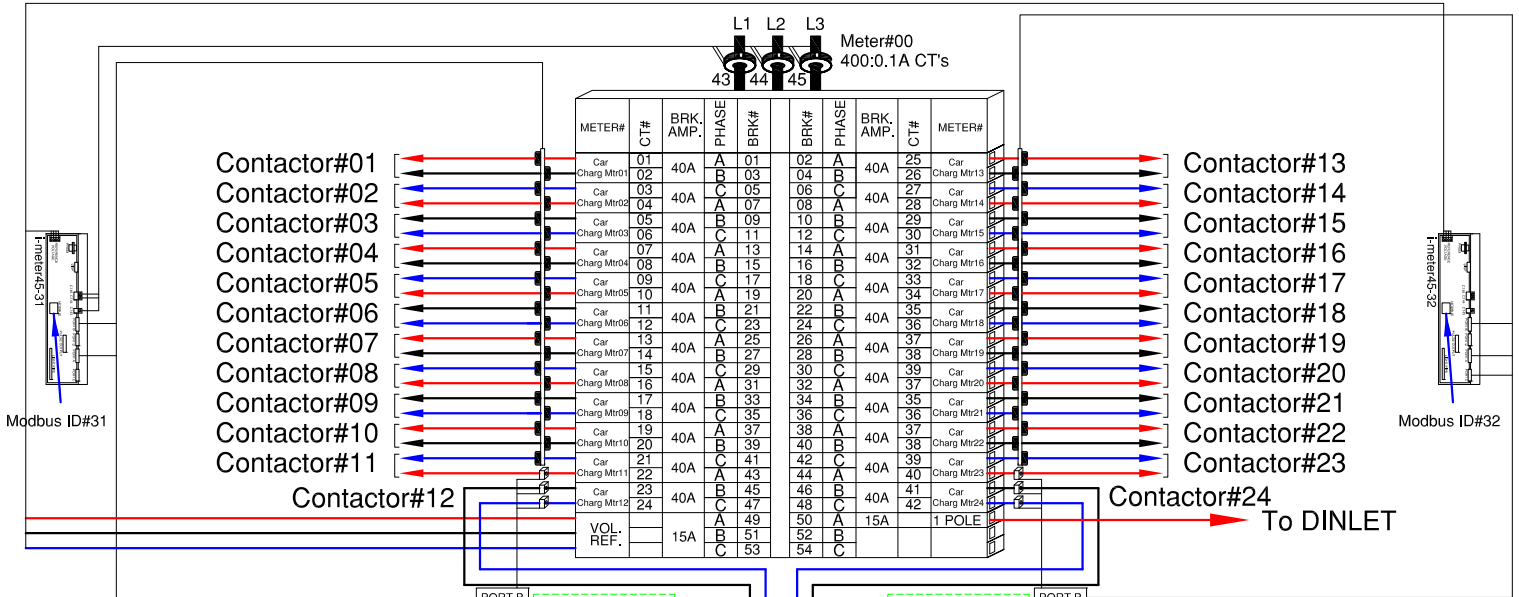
L1 L2 L3
Meter#00
400:0.1A CT's
43 44 45

| METER# | CT# | BRK. AMP. | PHASE | BRK# | BRK# | PHASE | BRK. AMP. | CT# | METER# |
|---|---|---|---|---|---|---|---|---|---|
| Car Charg Mtr01 | 01 02 | 40A | A B | 01 03 | 02 04 | A B | 40A | 25 26 | Car Charg Mtr13 |
| Car Charg Mtr02 | 03 04 | 40A | C A | 05 07 | 06 08 | C A | 40A | 27 28 | Car Charg Mtr14 |
| Car Charg Mtr03 | 05 06 | 40A | B C | 09 11 | 10 12 | B C | 40A | 29 30 | Car Charg Mtr15 |
| Car Charg Mtr04 | 07 08 | 40A | A B | 13 15 | 14 16 | A B | 40A | 31 32 | Car Charg Mtr16 |
| Car Charg Mtr05 | 09 10 | 40A | C A | 17 19 | 18 20 | C A | 40A | 33 34 | Car Charg Mtr17 |
| Car Charg Mtr06 | 11 12 | 40A | B C | 21 23 | 22 24 | B C | 40A | 35 36 | Car Charg Mtr18 |
| Car Charg Mtr07 | 13 14 | 40A | A B | 25 27 | 26 28 | A B | 40A | 37 38 | Car Charg Mtr19 |
| Car Charg Mtr08 | 15 16 | 40A | C A | 29 31 | 30 32 | C A | 40A | 39 37 | Car Charg Mtr20 |
| Car Charg Mtr09 | 17 18 | 40A | B C | 33 35 | 34 36 | B C | 40A | 35 36 | Car Charg Mtr21 |
| Car Charg Mtr10 | 19 20 | 40A | A B | 37 39 | 38 40 | A B | 40A | 37 38 | Car Charg Mtr22 |
| Car Charg Mtr11 | 21 22 | 40A | C A | 41 43 | 42 44 | C A | 40A | 39 40 | Car Charg Mtr23 |
| Car Charg Mtr12 | 23 24 | 40A | B C | 45 47 | 46 48 | B C | 40A | 41 42 | Car Charg Mtr24 |
| VOL. REF. | | 15A | A B C | 49 51 53 | 50 52 54 | A B C | 15A | | 1 POLE |

Contactor#01
Contactor#02
Contactor#03
Contactor#04
Contactor#05
Contactor#06
Contactor#07
Contactor#08
Contactor#09
Contactor#10
Contactor#11
Contactor#12

Contactor#13
Contactor#14
Contactor#15
Contactor#16
Contactor#17
Contactor#18
Contactor#19
Contactor#20
Contactor#21
Contactor#22
Contactor#23
Contactor#24

To DINLET

i-meter45-31
Modbus ID#31

i-meter45-32
Modbus ID#32

PORT B
PORT B